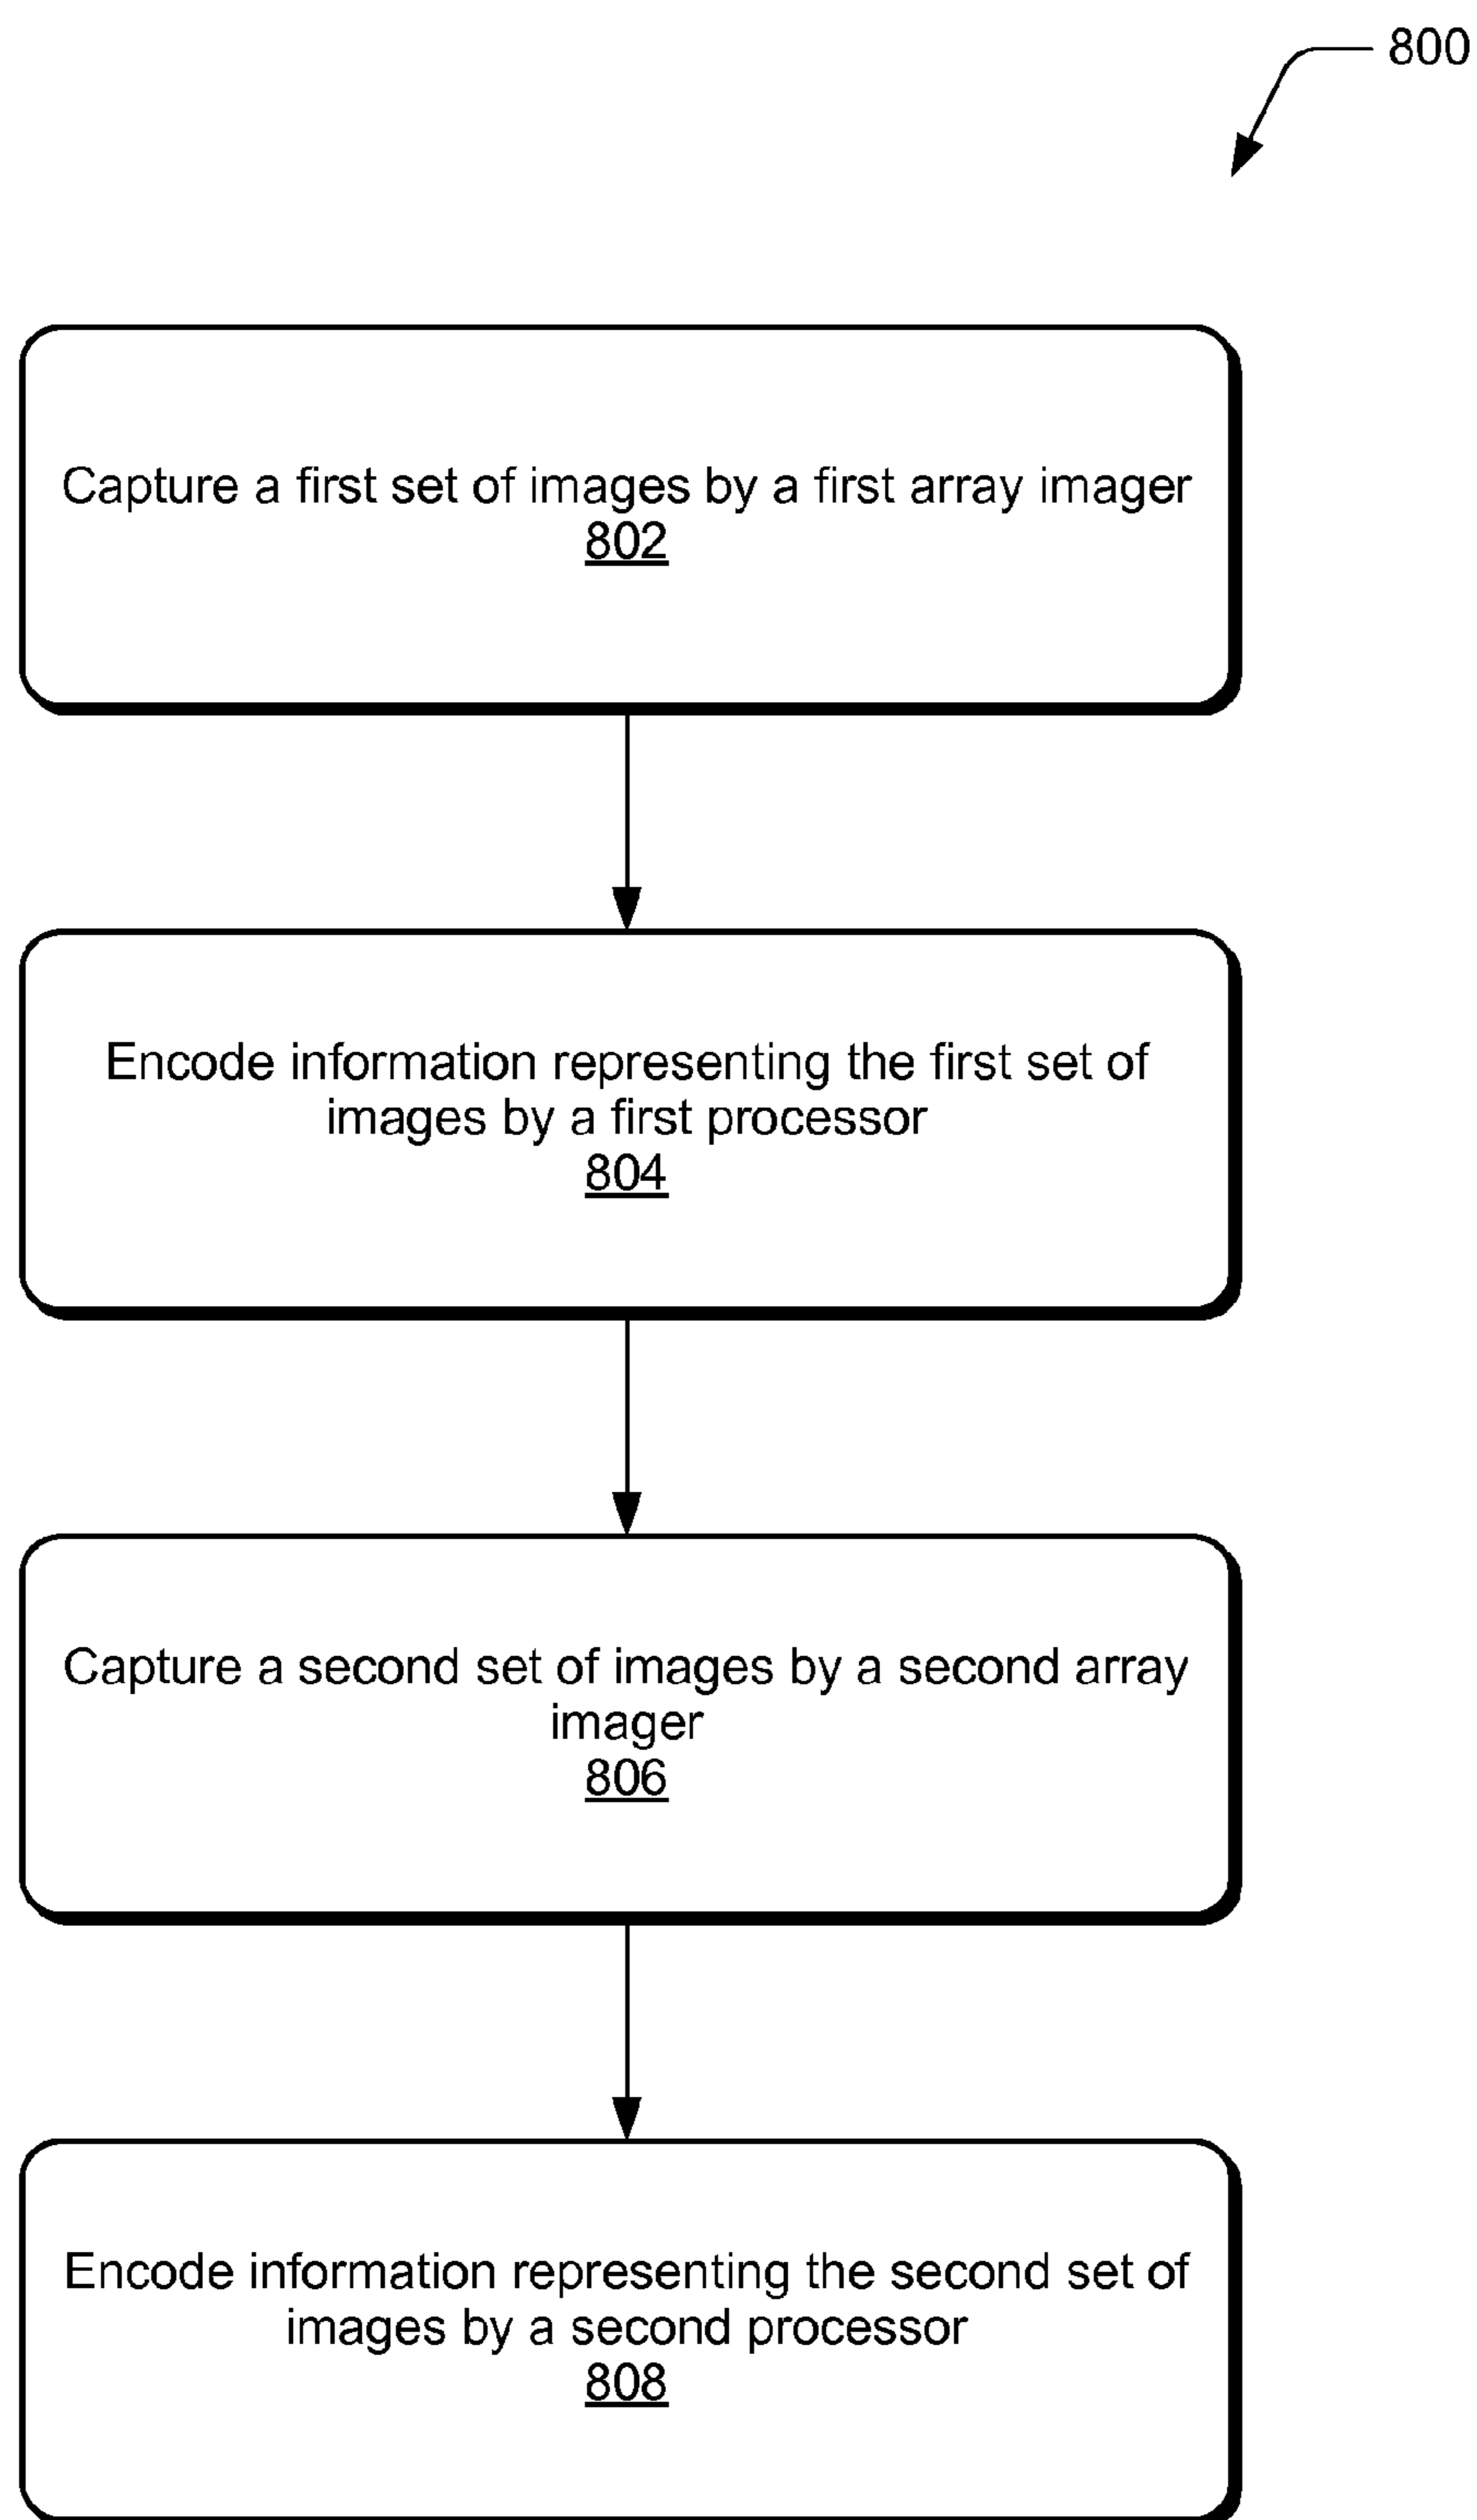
800

Capture a first set of images by a first array imager
802

Encode information representing the first set of images by a first processor
804

Capture a second set of images by a second array imager
806

Encode information representing the second set of images by a second processor
808